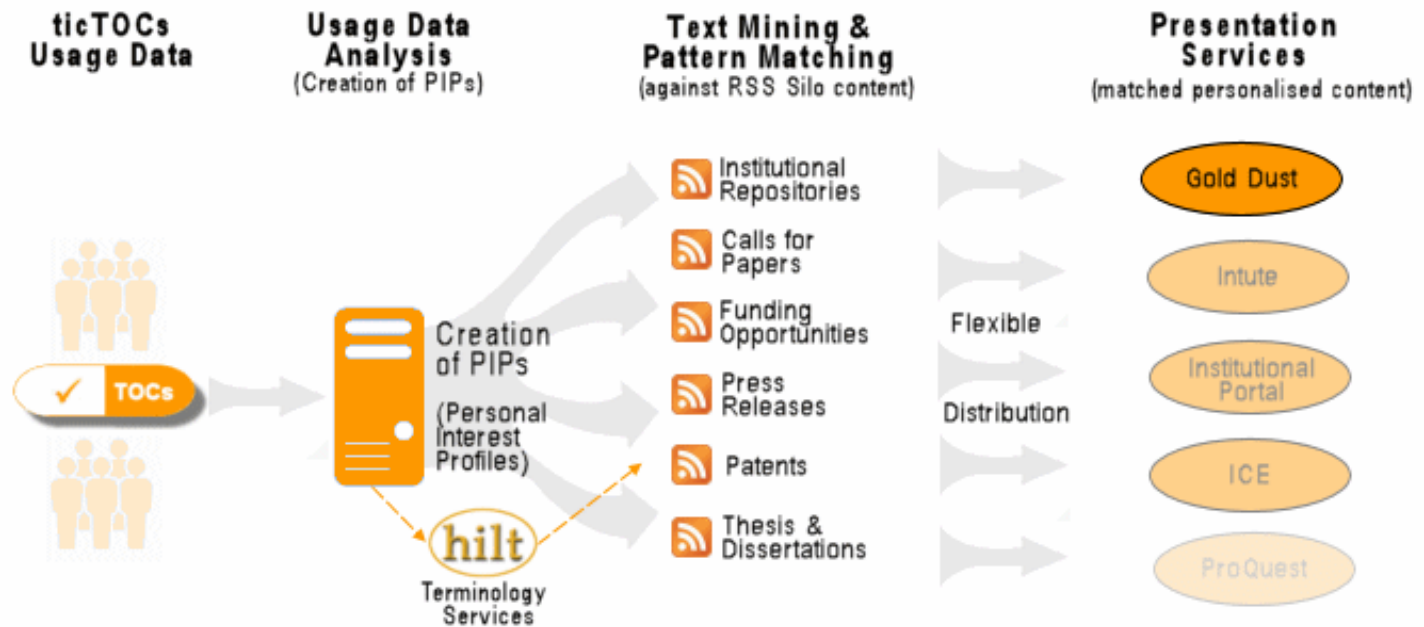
ticTOCs Usage Data

Usage Data Analysis
(Creation of PIPs)

Text Mining & Pattern Matching
(against RSS Silo content)

Presentation Services
(matched personalised content)

TOCs

Creation of PIPs
(Personal Interest Profiles)

hilt
Terminology Services

Institutional Repositories

Calls for Papers

Funding Opportunities

Press Releases

Patents

Thesis & Dissertations

Flexible

Distribution

Gold Dust

Intute

Institutional Portal

ICE

ProQuest